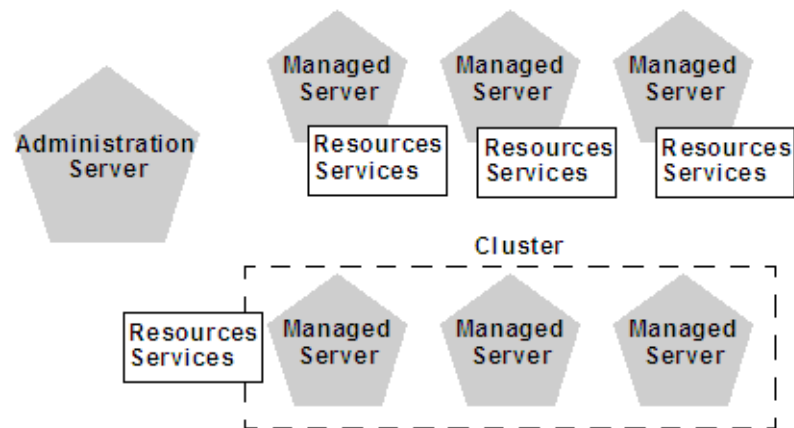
Managed Server

Managed Server

Managed Server

Administration Server

Resources Services

Resources Services

Resources Services

Cluster

Resources Services

Managed Server

Managed Server

Managed Server